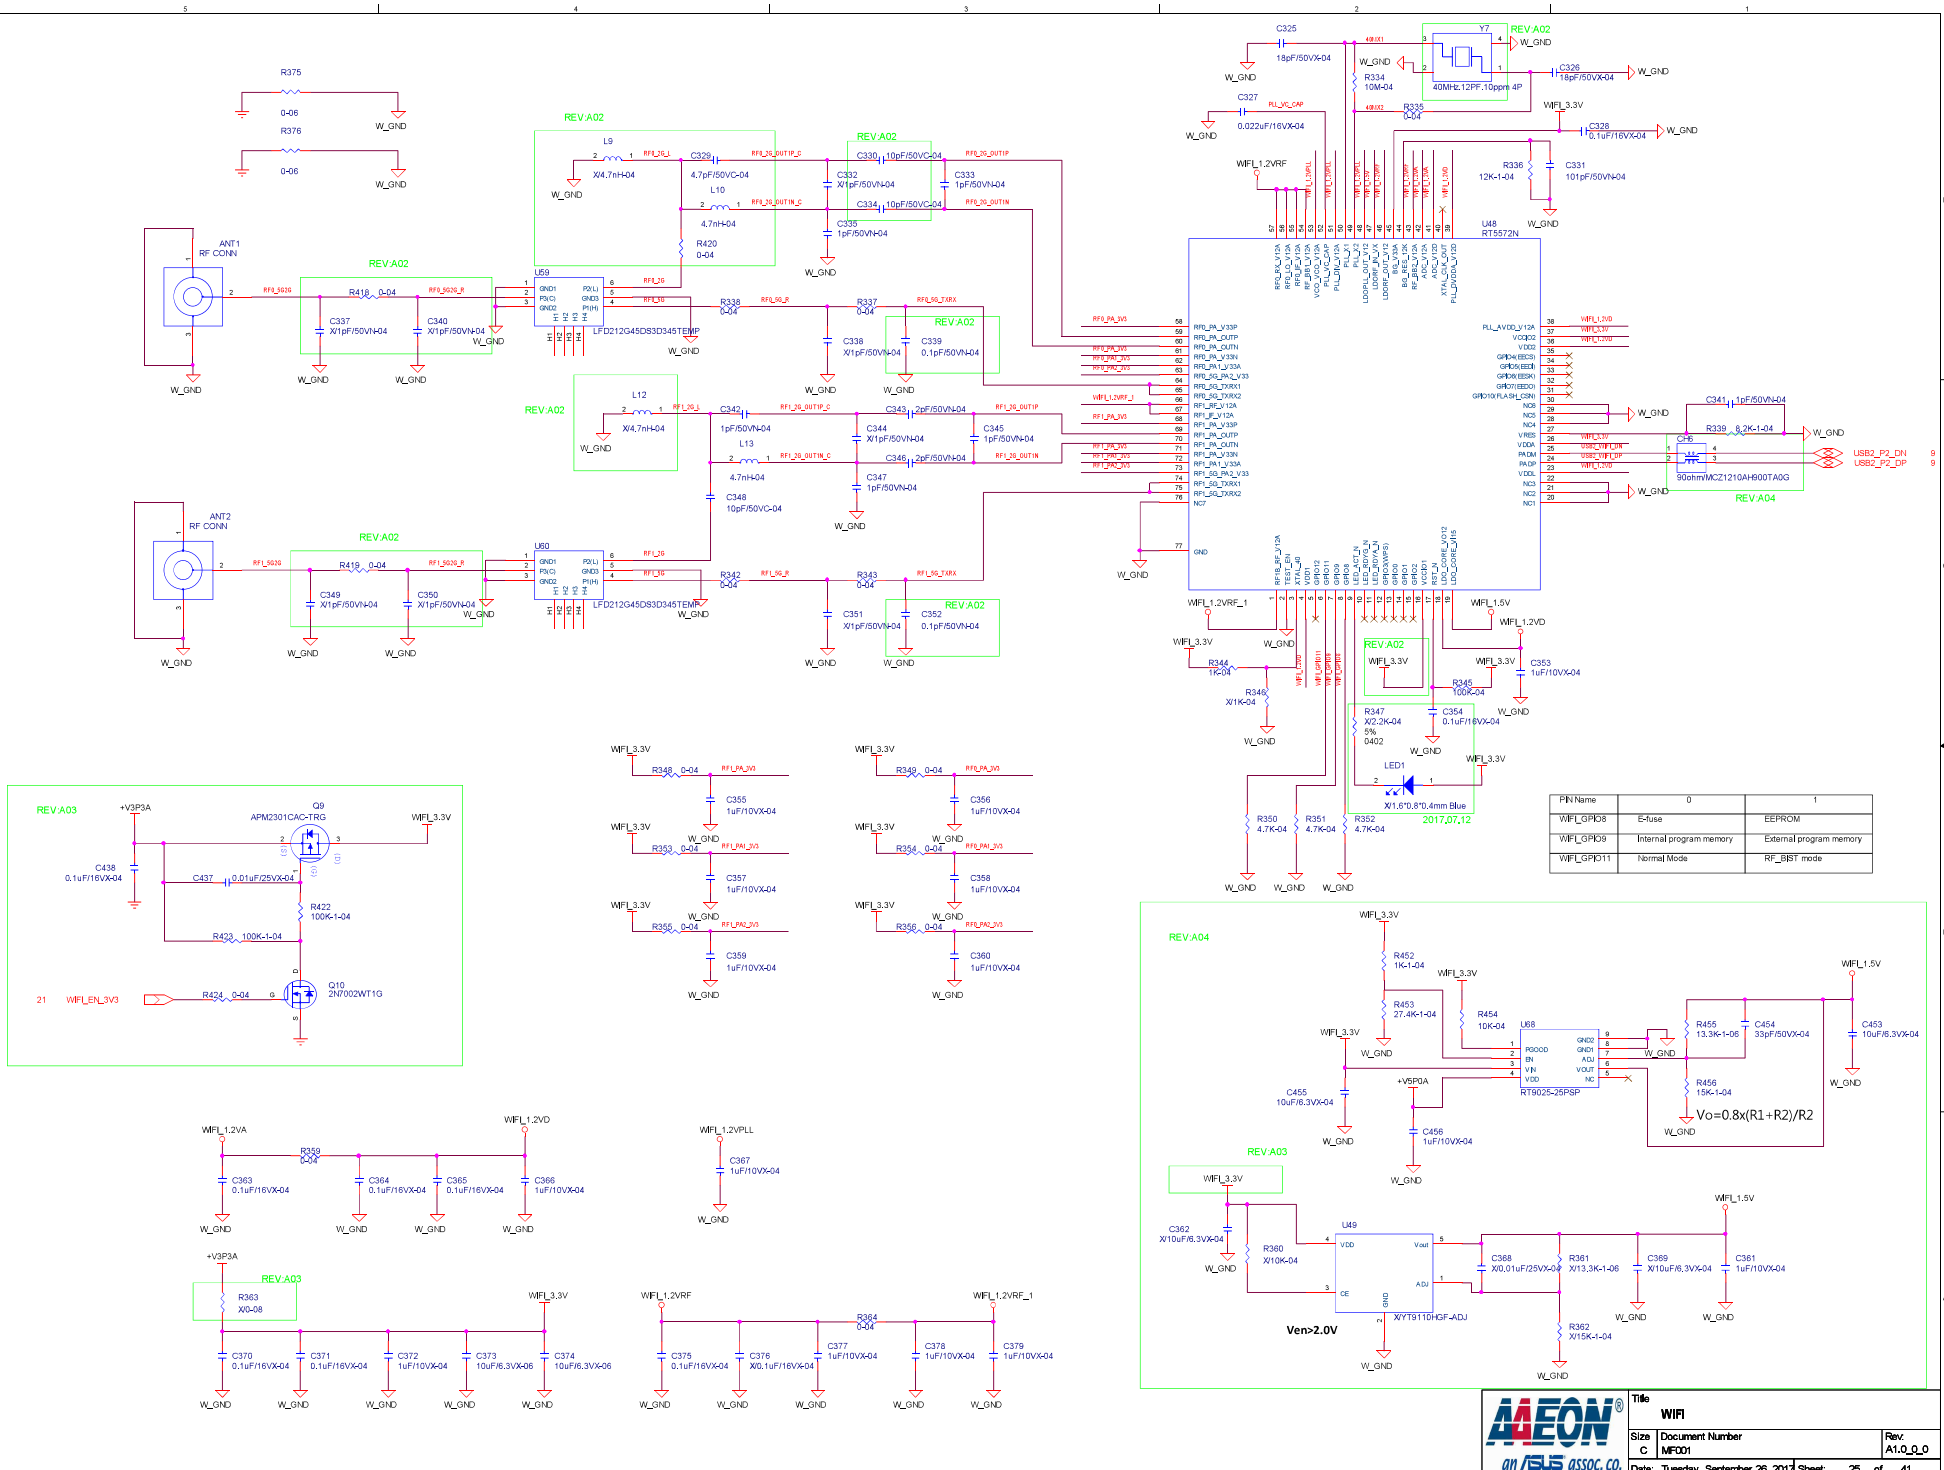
5 4 3 2 1

R375
0-06
W_GND
R376
0-06
W_GND

ANT1
RF CONN
W_GND

REV:A02
R418 0-04
C337 X/1pF/50VN-04
C340 X/1pF/50VN-04
W_GND
W_GND
W_GND

REV:A02
L9
X/4.7nH-04
W_GND
C329 4.7pF/50VC-04
L10
4.7nH-04
R420 0-04

REV:A02
C330 10pF/50VC-04
C332 X/1pF/50VN-04
C333 1pF/50VN-04
C334 10pF/50VC-04
C335 1pF/50VN-04
W_GND

U59
LFD212G45DS3D345TEMP
W_GND
R338 0-04
R337 0-04
REV:A02
C338 X/1pF/50VN-04
C339 0.1pF/50VN-04
W_GND
W_GND

REV:A02
L12
X/4.7nH-04
W_GND
C342 1pF/50VN-04
L13
4.7nH-04
C348 10pF/50VC-04
C343 2pF/50VN-04
C344 X/1pF/50VN-04
C345 1pF/50VN-04
C346 2pF/50VN-04
C347 1pF/50VN-04
W_GND

ANT2
RF CONN
W_GND
REV:A02
R419 0-04
C349 X/1pF/50VN-04
C350 X/1pF/50VN-04
W_GND
W_GND
W_GND
U60
LFD212G45DS3D345TEMP
W_GND
R342 0-04
R343 0-04
C351 X/1pF/50VN-04
REV:A02
C352 0.1pF/50VN-04
W_GND
W_GND

C325
18pF/50VX-04
W_GND
Y7
REV:A02
W_GND
40MHz.12PF.10ppm 4P
C326 18pF/50VX-04
W_GND
R334 10M-04
C327 0.022uF/16VX-04
W_GND
R335 0-04
WIFI_3.3V
C328 0.1uF/16VX-04
W_GND
WIFI_1.2VRF
R336 12K-1-04
C331 101pF/50VN-04
W_GND
U48 RT5572N

WIFI_1.2VRF_1
WIFI_1.5V
WIFI_1.2VD
WIFI_3.3V
W_GND
R344 1K-04
R346 X/1K-04
W_GND
REV:A02
WIFI_3.3V
WIFI_3.3V
C353 1uF/10VX-04
R345 100K-04
W_GND
R347 X/2.2K-04 5% 0402
C354 0.1uF/16VX-04
W_GND
LED1
WIFI_3.3V
X/1.6*0.8*0.4mm Blue
2017.07.12
R350 4.7K-04
R351 4.7K-04
R352 4.7K-04
W_GND W_GND W_GND

W_GND
C341 1pF/50VN-04
R339 8.2K-1-04
W_GND
CH6
90ohm/MCZ1210AH900TA0G
USB2_P2_DN
USB2_P2_DP
W_GND
REV:A04

| PIN Name | 0 | 1 |
|---|---|---|
| WIFI_GPIO8 | E-fuse | EEPROM |
| WIFI_GPIO9 | Internal program memory | External program memory |
| WIFI_GPIO11 | Normal Mode | RF_BIST mode |

WIFI_3.3V
R348 0-04
C355 1uF/10VX-04
W_GND
WIFI_3.3V
R353 0-04
C357 1uF/10VX-04
W_GND
WIFI_3.3V
R355 0-04
C359 1uF/10VX-04
W_GND
WIFI_3.3V
R349 0-04
C356 1uF/10VX-04
W_GND
WIFI_3.3V
R354 0-04
C358 1uF/10VX-04
W_GND
WIFI_3.3V
R356 0-04
C360 1uF/10VX-04
W_GND

REV:A03
+V3P3A
Q9
APM2301CAC-TRG
WIFI_3.3V
C438 0.1uF/16VX-04
C437 0.01uF/25VX-04
R422 100K-1-04
R423 100K-1-04
21 WIFI_EN_3V3
R424 0-04
Q10 2N7002WT1G

REV:A04
WIFI_3.3V
R452 1K-1-04
WIFI_3.3V
R453 27.4K-1-04
R454 10K-04
U68
RT9025-25PSP
WIFI_3.3V
W_GND
C455 10uF/6.3VX-04
W_GND
+V5P0A
C456 1uF/10VX-04
W_GND
R455 13.3K-1-06
C454 33pF/50VX-04
W_GND
R456 15K-1-04
Vo=0.8x(R1+R2)/R2
W_GND
WIFI_1.5V
C453 10uF/6.3VX-04
W_GND

REV:A03
WIFI_3.3V
C362 X/10uF/6.3VX-04
W_GND
R360 X/10K-04
U49
X/YT9110HGF-ADJ
Ven>2.0V
W_GND
C368 X/0.01uF/25VX-04
R361 X/13.3K-1-06
C369 X/10uF/6.3VX-04
W_GND
WIFI_1.5V
C361 1uF/10VX-04
W_GND
R362 X/15K-1-04
W_GND

WIFI_1.2VA
R359 0-04
WIFI_1.2VD
C363 0.1uF/16VX-04
C364 0.1uF/16VX-04
C365 0.1uF/16VX-04
C366 1uF/10VX-04
W_GND W_GND W_GND W_GND
WIFI_1.2VPLL
C367 1uF/10VX-04
W_GND

+V3P3A
REV:A03
R363 X/0-08
WIFI_3.3V
C370 0.1uF/16VX-04
C371 0.1uF/16VX-04
C372 1uF/10VX-04
C373 10uF/6.3VX-06
C374 10uF/6.3VX-06
W_GND W_GND W_GND W_GND W_GND

WIFI_1.2VRF
R364 0-04
WIFI_1.2VRF_1
C375 0.1uF/16VX-04
C376 X/0.1uF/16VX-04
C377 1uF/10VX-04
C378 1uF/10VX-04
C379 1uF/10VX-04
W_GND W_GND W_GND W_GND W_GND

AAEON®
an ASUS assoc. co.
Title
WIFI
Size C
Document Number
MF001
Rev: A1.0_0_0
Date: Tuesday, September 26, 2017 Sheet: 25 of 41